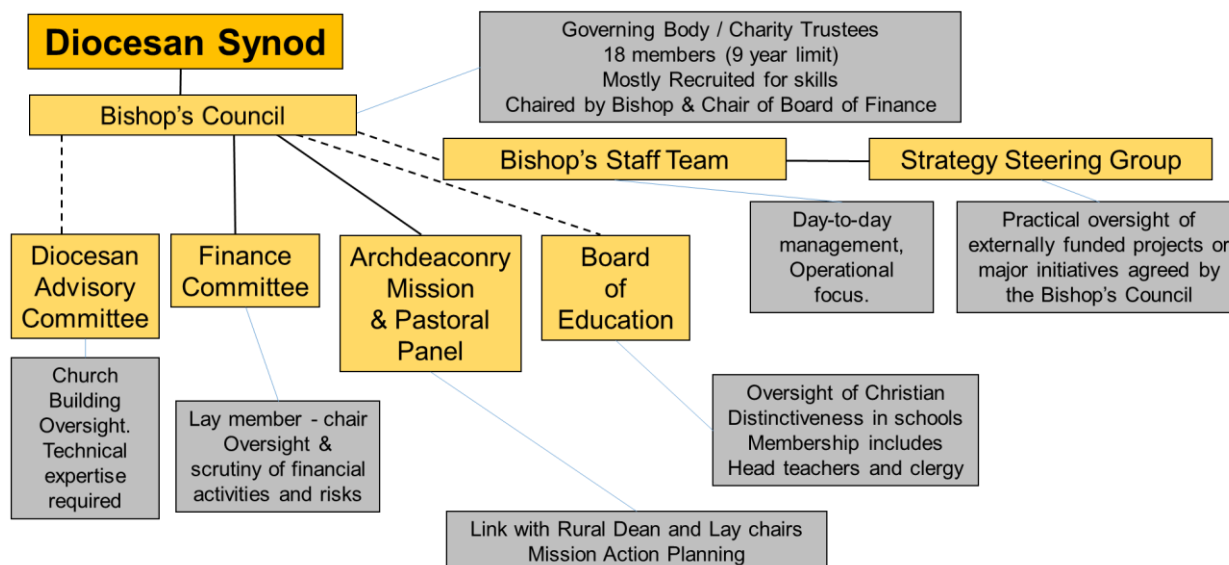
Diocesan Synod

Bishop's Council

Governing Body / Charity Trustees
18 members (9 year limit)
Mostly Recruited for skills
Chaired by Bishop & Chair of Board of Finance

Bishop's Staff Team

Strategy Steering Group

Day-to-day management, Operational focus.

Practical oversight of externally funded projects or major initiatives agreed by the Bishop's Council

Diocesan Advisory Committee

Finance Committee

Archdeaconry Mission & Pastoral Panel

Board of Education

Church Building Oversight. Technical expertise required

Lay member - chair
Oversight & scrutiny of financial activities and risks

Oversight of Christian Distinctiveness in schools
Membership includes Head teachers and clergy

Link with Rural Dean and Lay chairs
Mission Action Planning